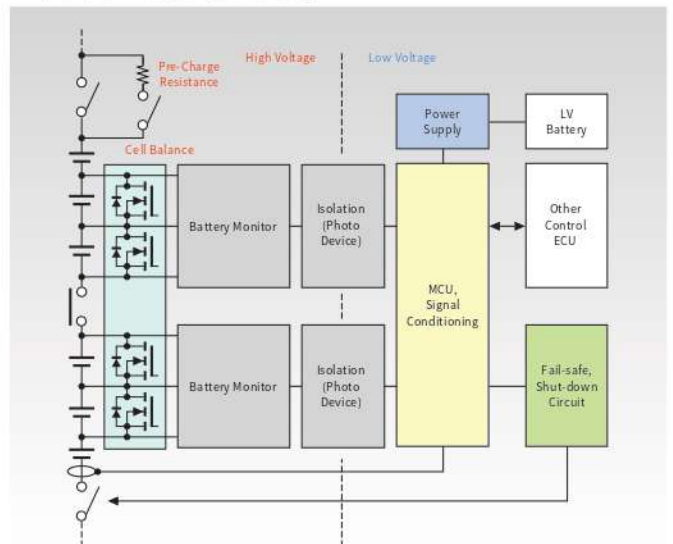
Pre-Charge Resistance

High Voltage

Low Voltage

Power Supply

LV Battery

Cell Balance

Battery Monitor

Isolation (Photo Device)

MCU, Signal Conditioning

Other Control ECU

Battery Monitor

Isolation (Photo Device)

Fail-safe, Shut-down Circuit